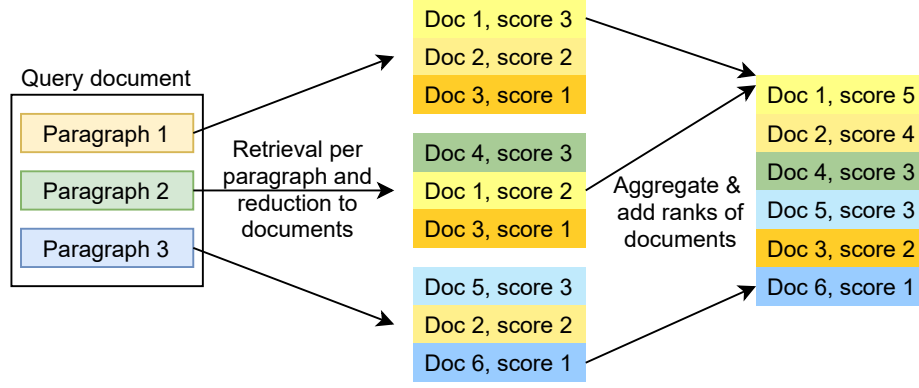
Query document

Paragraph 1

Paragraph 2

Paragraph 3

Retrieval per paragraph and reduction to documents

Doc 1, score 3
Doc 2, score 2
Doc 3, score 1

Doc 4, score 3
Doc 1, score 2
Doc 3, score 1

Doc 5, score 3
Doc 2, score 2
Doc 6, score 1

Aggregate & add ranks of documents

Doc 1, score 5
Doc 2, score 4
Doc 4, score 3
Doc 5, score 3
Doc 3, score 2
Doc 6, score 1